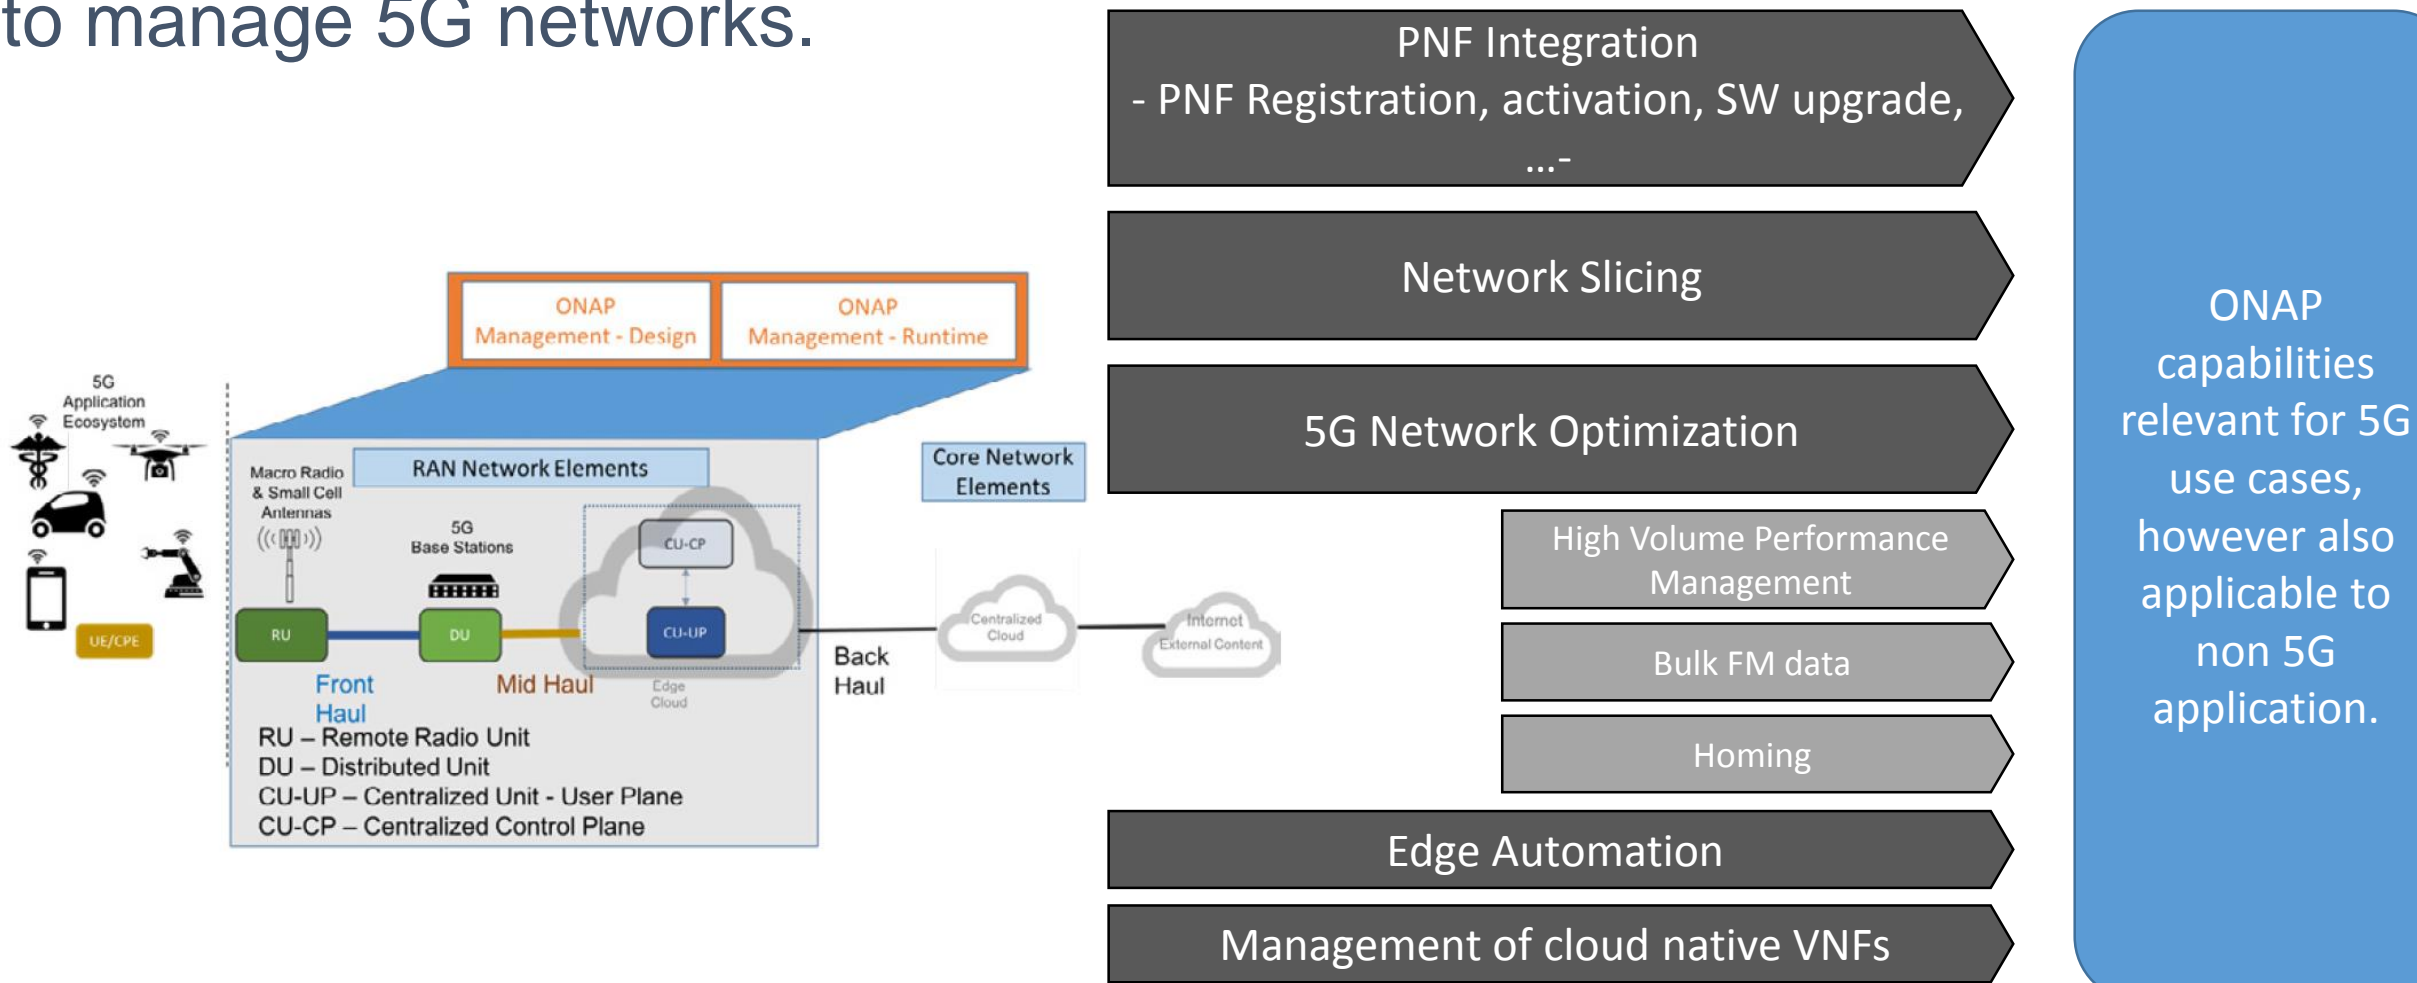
to manage 5G networks.

ONAP Management - Design

ONAP Management - Runtime

5G Application Ecosystem

UE/CPE

Macro Radio & Small Cell Antennas

RAN Network Elements

5G Base Stations

CU-CP

CU-UP

RU

DU

Front Haul

Mid Haul

Edge Cloud

Core Network Elements

Back Haul

Centralized Cloud

Internet External Content

RU – Remote Radio Unit
DU – Distributed Unit
CU-UP – Centralized Unit - User Plane
CU-CP – Centralized Control Plane

PNF Integration
- PNF Registration, activation, SW upgrade, ...-

Network Slicing

5G Network Optimization

High Volume Performance Management

Bulk FM data

Homing

Edge Automation

Management of cloud native VNFs

ONAP capabilities relevant for 5G use cases, however also applicable to non 5G application.